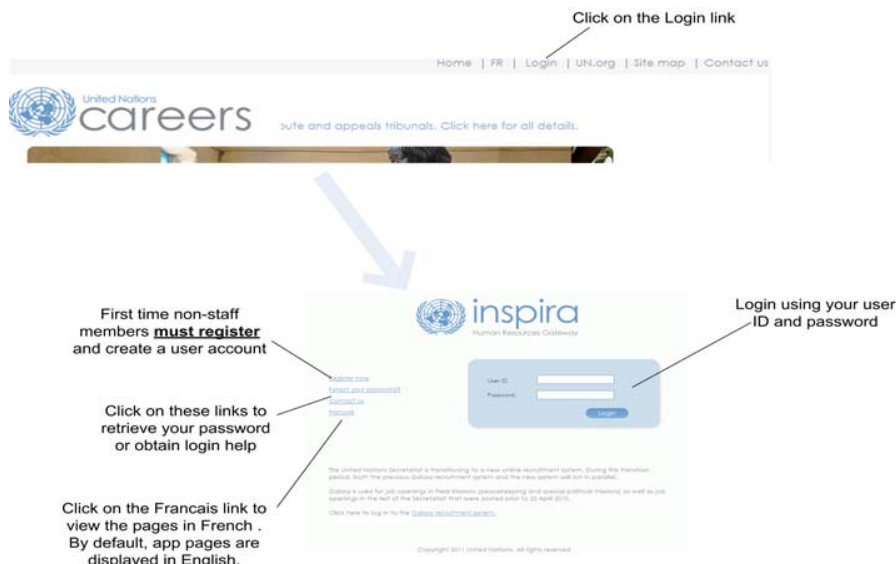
Click on the Login link

Home | FR | Login | UN.org | Site map | Contact us

United Nations careers

oute and appeals tribunals. Click here for all details.

inspira
Human Resources Gateway

First time non-staff members **must register** and create a user account

Login using your user ID and password

Register now
Forgot your password?
Contact us
Français

User ID:
Password:
Login

Click on these links to retrieve your password or obtain login help

The United Nations Secretariat is transitioning to a new online recruitment system. During this transition period, both the previous Galaxy recruitment system and the new system will run in parallel.

Galaxy is used for job openings in Field Missions (peacekeeping and special political missions), as well as job openings in the rest of the Secretariat that were posted prior to 22 April 2010.

Click here to log in to the Galaxy recruitment system.

Click on the Francais link to view the pages in French . By default, app pages are displayed in English.

Copyright 2011 United Nations. All rights reserved